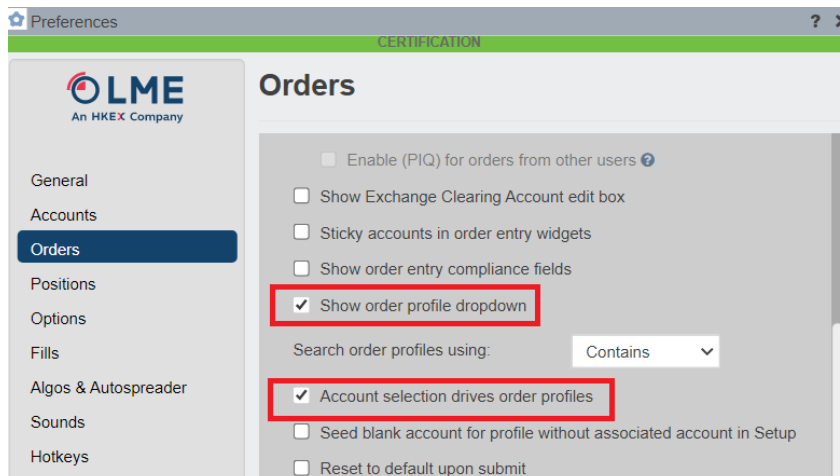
Preferences

? X

CERTIFICATION

LME
An HKEX Company

General
Accounts
Orders
Positions
Options
Fills
Algos & Autospreader
Sounds
Hotkeys

Orders

Enable (PIQ) for orders from other users

Show Exchange Clearing Account edit box

Sticky accounts in order entry widgets

Show order entry compliance fields

Show order profile dropdown

Search order profiles using: Contains

Account selection drives order profiles

Seed blank account for profile without associated account in Setup

Reset to default upon submit